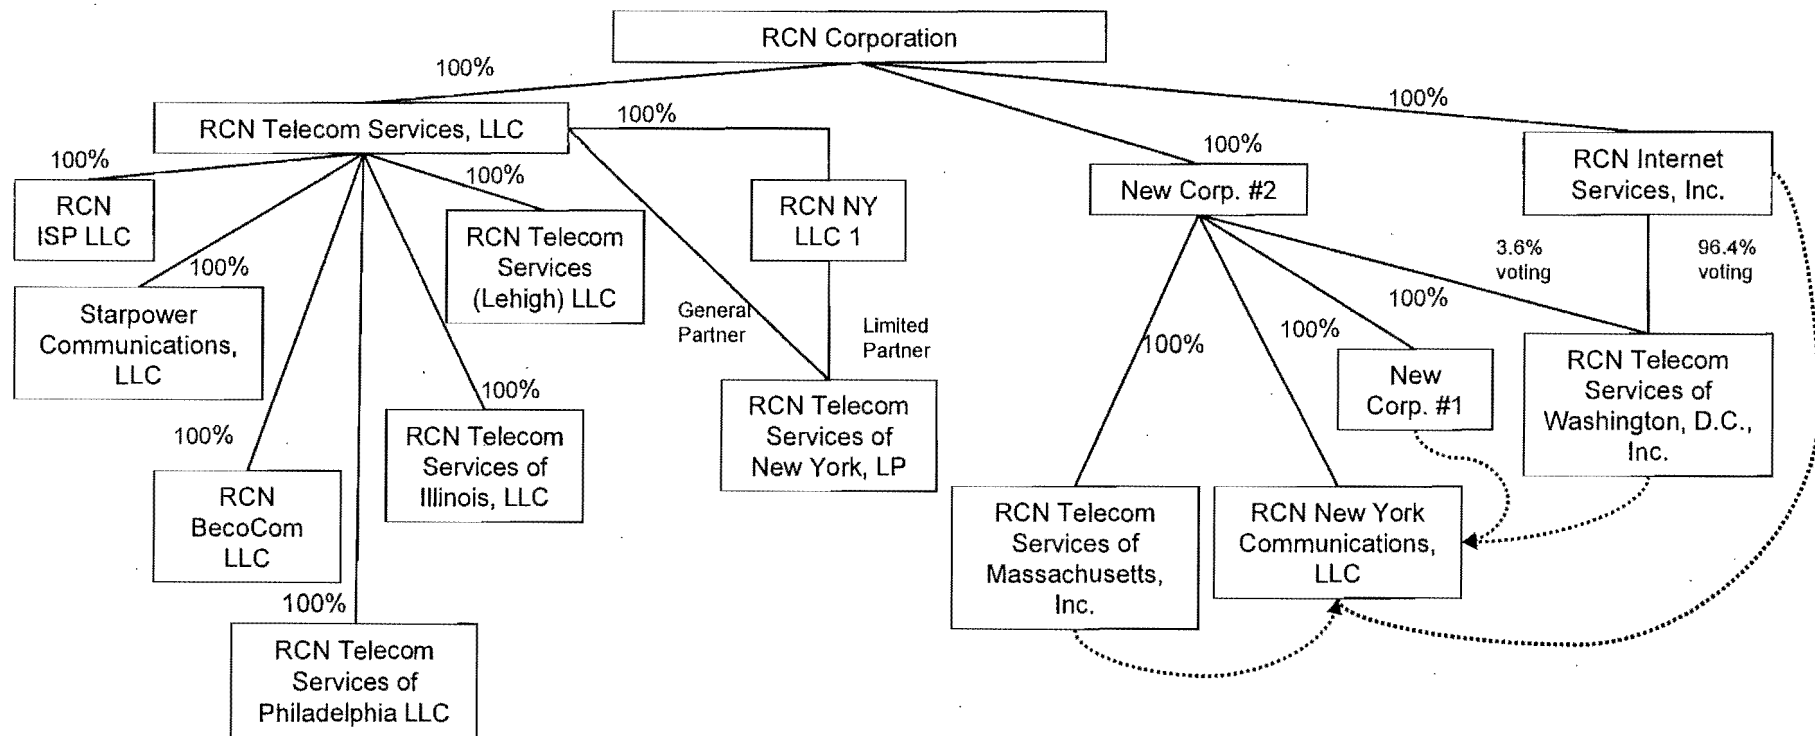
RCN Corporation

100%

RCN Telecom Services, LLC

100%

100%

100%

100%

RCN ISP LLC

100%

RCN Telecom Services (Lehigh) LLC

RCN NY LLC 1

New Corp. #2

RCN Internet Services, Inc.

3.6% voting

96.4% voting

100%

Starpower Communications, LLC

General Partner

Limited Partner

100%

100%

100%

100%

New Corp. #1

RCN Telecom Services of Washington, D.C., Inc.

RCN Telecom Services of New York, LP

RCN Telecom Services of Illinois, LLC

100%

RCN BecoCom LLC

RCN Telecom Services of Massachusetts, Inc.

RCN New York Communications, LLC

100%

RCN Telecom Services of Philadelphia LLC